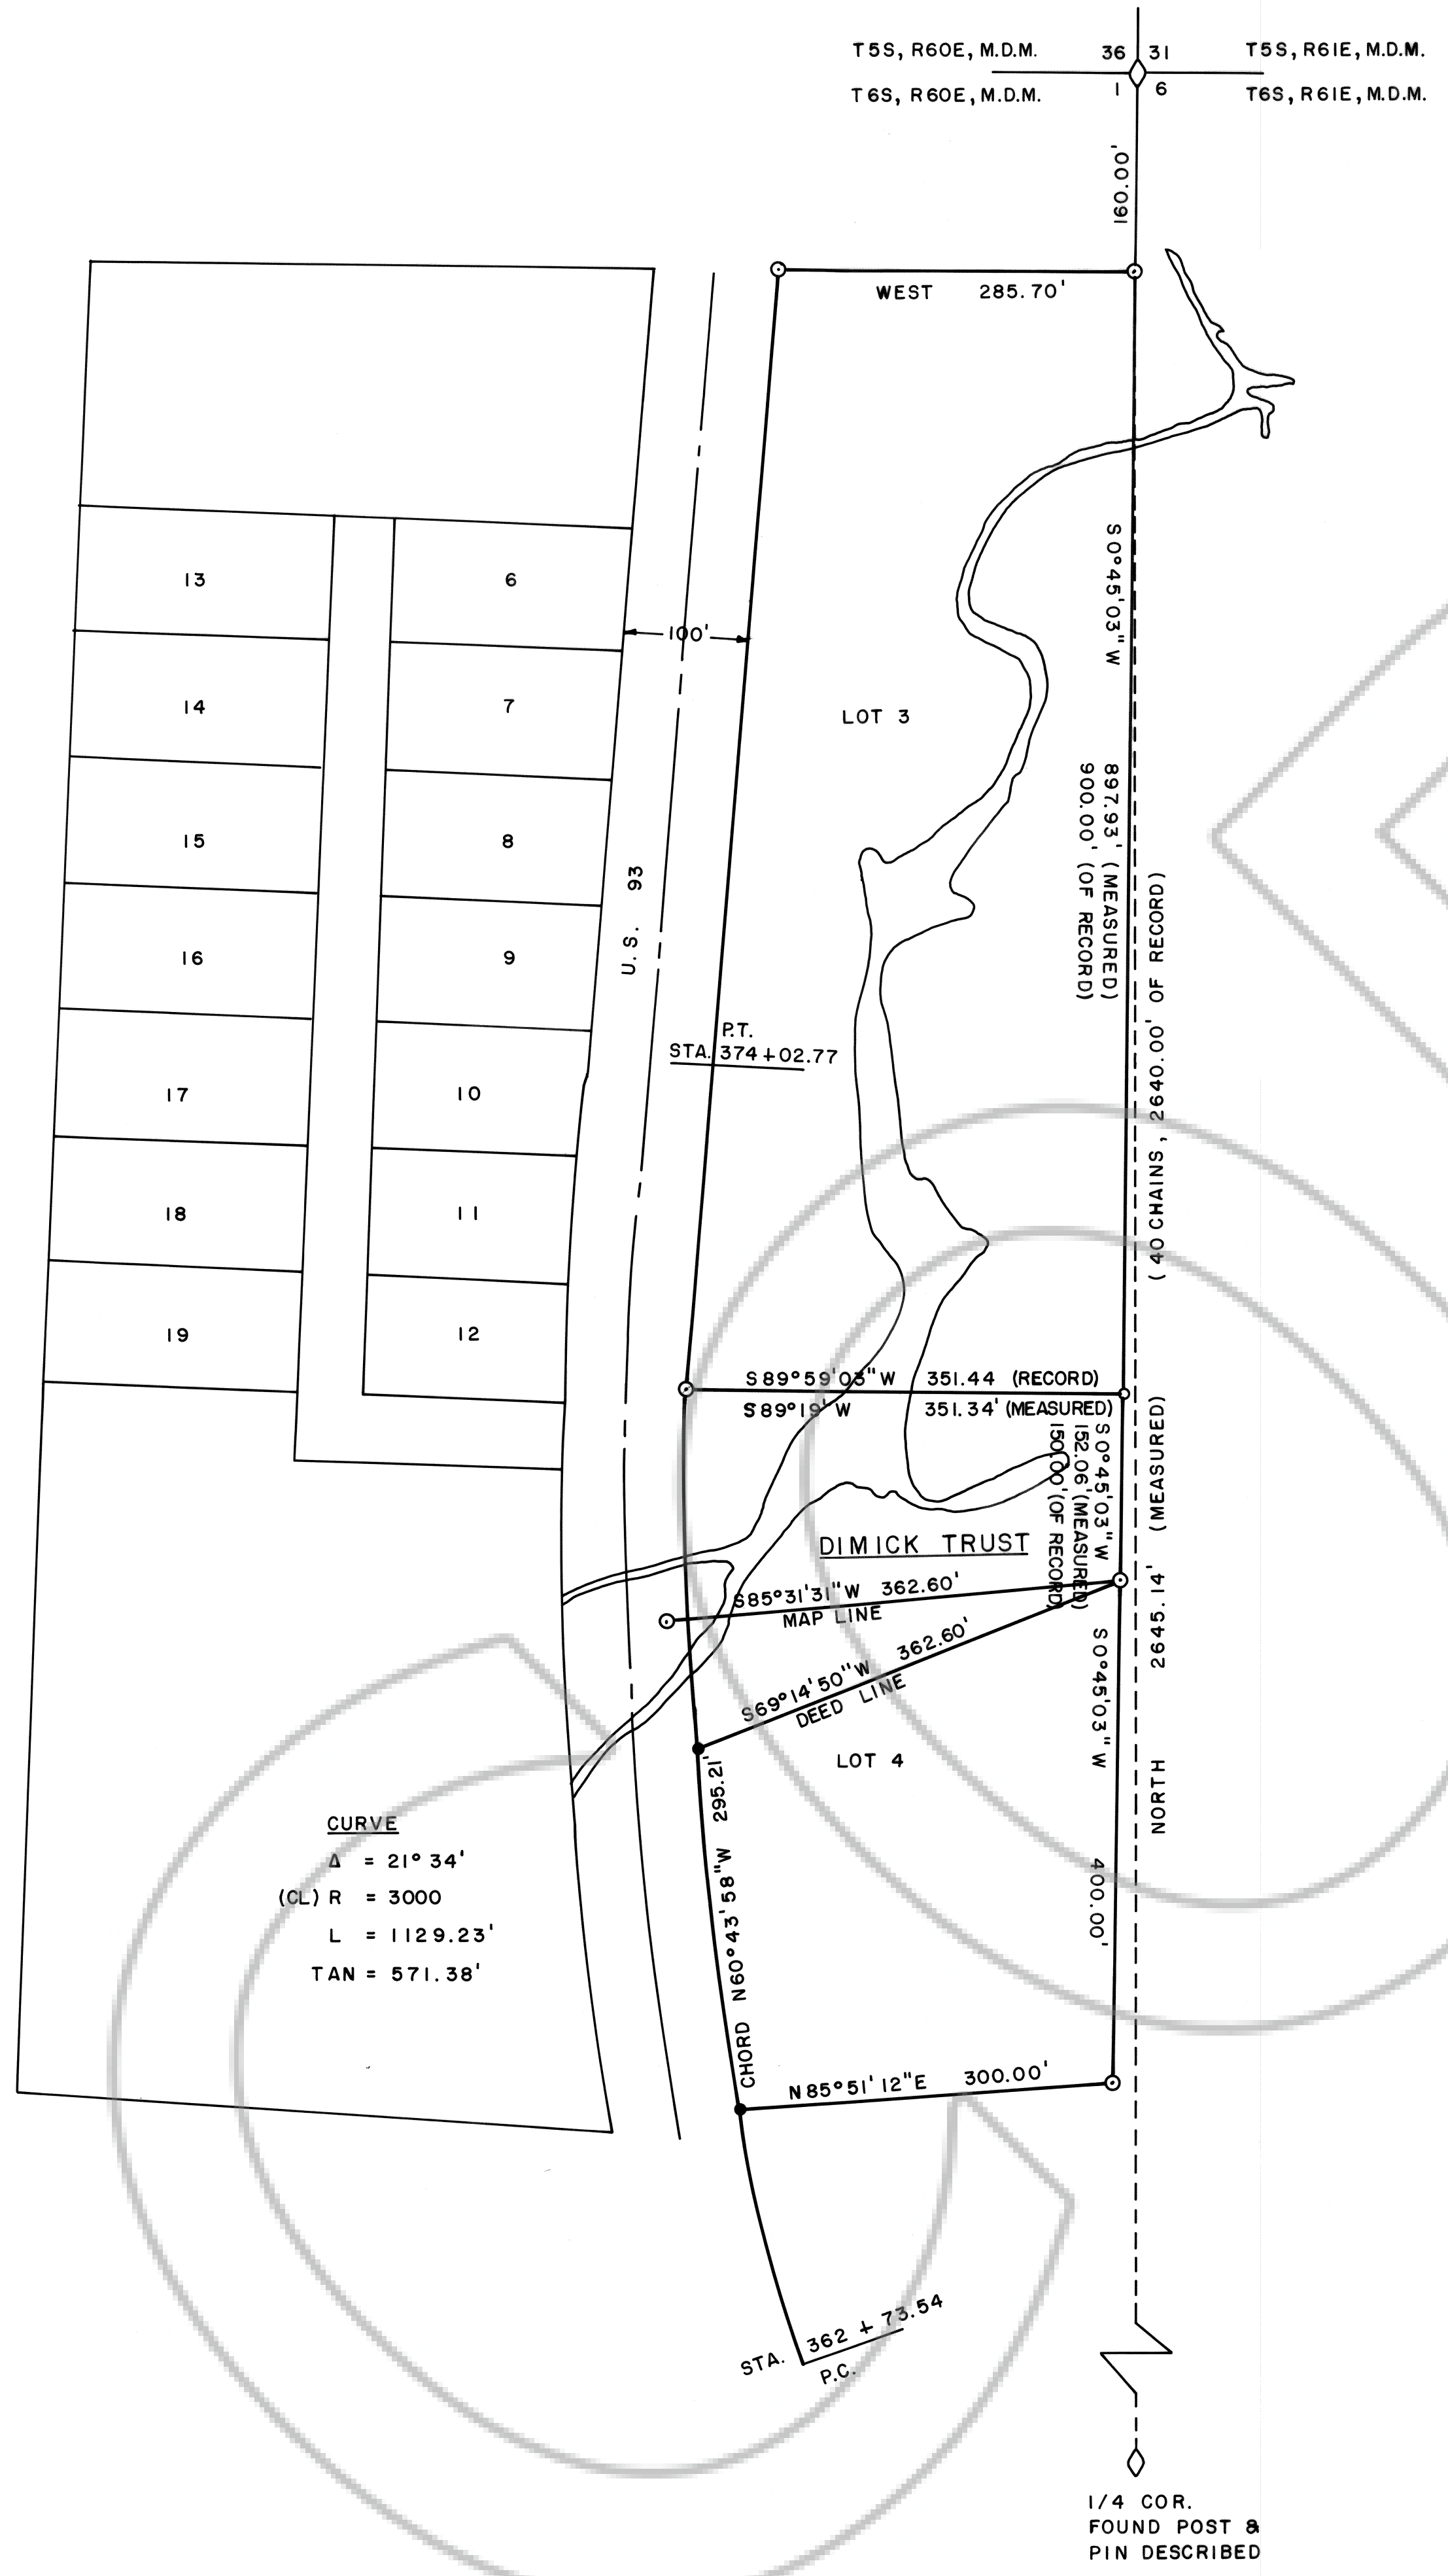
T5S, R60E, M.D.M.
36 | 31
T5S, R61E, M.D.M.
T6S, R60E, M.D.M.
1 | 6
T6S, R61E, M.D.M.

160.00'

WEST 285.70'

13
6
14
7
15
8
16
9
17
10
18
11
19
12

100'

U.S. 93

LOT 3

S0°45'03"W
897.93' (MEASURED)
900.00' (OF RECORD)
(40 CHAINS, 2640.00' OF RECORD)

P.T.
STA. 374+02.77

S89°59'03"W 351.44 (RECORD)
S89°19' W 351.34' (MEASURED)

S0°45'03"W
152.06' (MEASURED)
150.00' (OF RECORD)

(MEASURED)

DIMICK TRUST

S85°31'31"W 362.60'
MAP LINE

S69°14'50"W 362.60'
DEED LINE

2645.14'

LOT 4

S0°45'03"W

NORTH

400.00'

CURVE
$\Delta$ = 21° 34'
(CL) R = 3000
L = 1129.23'
TAN = 571.38'

CHORD N60°43'58"W 295.21'

N85°51'12"E 300.00'

STA. 362 + 73.54
P.C.

1/4 COR.
FOUND POST &
PIN DESCRIBED